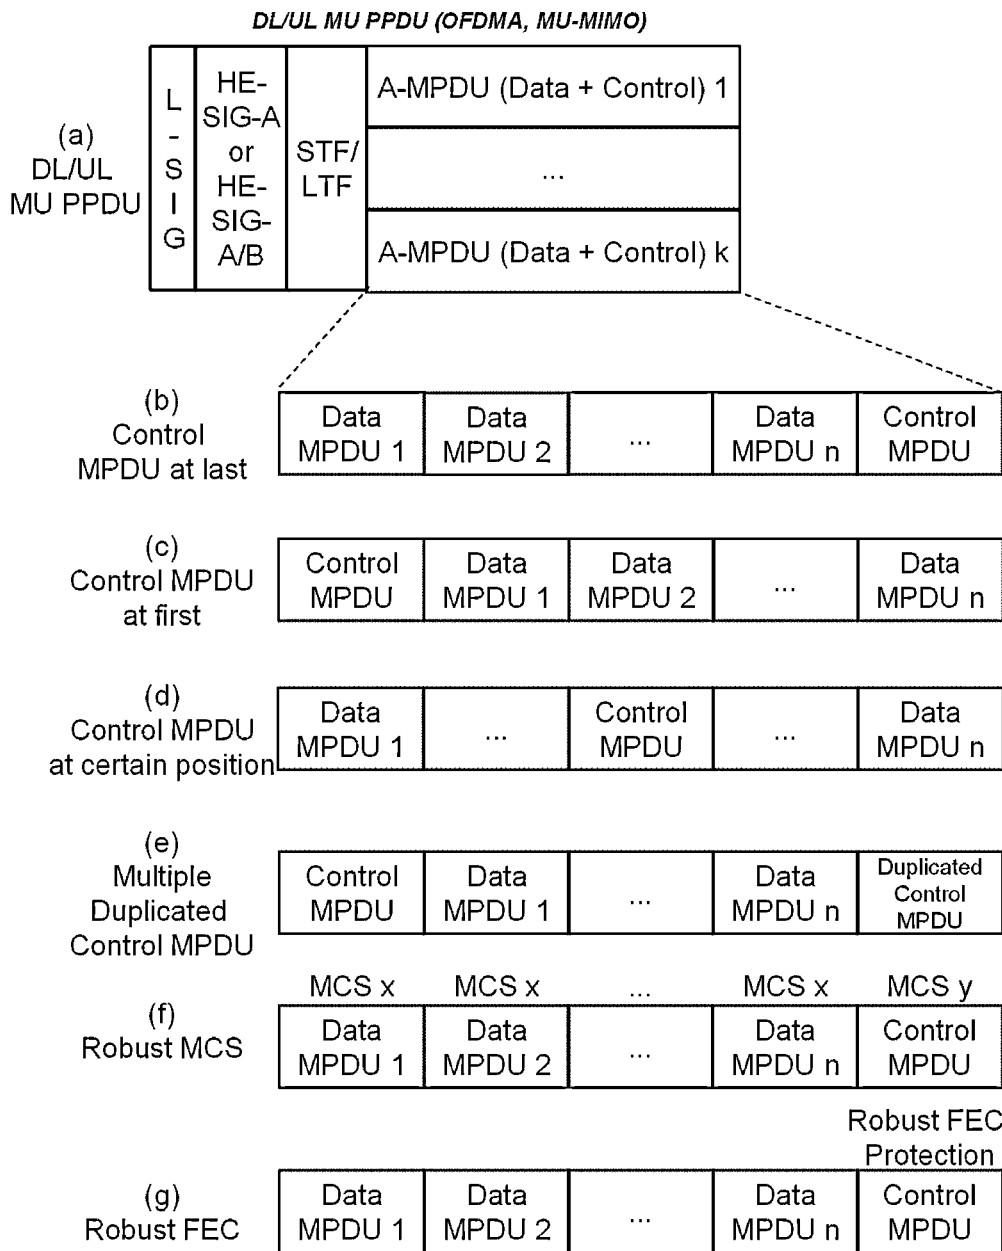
DL/UL MU PPDU (OFDMA, MU-MIMO)

(a) DL/UL MU PPDU

| L-SIG | HE-SIG-A or HE-SIG-A/B | STF/LTF | A-MPDU (Data + Control) 1 |
|---|---|---|---|
| | | | ... |
| | | | A-MPDU (Data + Control) k |

(b) Control MPDU at last

| Data MPDU 1 | Data MPDU 2 | ... | Data MPDU n | Control MPDU |
|---|---|---|---|---|

(c) Control MPDU at first

| Control MPDU | Data MPDU 1 | Data MPDU 2 | ... | Data MPDU n |
|---|---|---|---|---|

(d) Control MPDU at certain position

| Data MPDU 1 | ... | Control MPDU | ... | Data MPDU n |
|---|---|---|---|---|

(e) Multiple Duplicated Control MPDU

| Control MPDU | Data MPDU 1 | ... | Data MPDU n | Duplicated Control MPDU |
|---|---|---|---|---|

(f) Robust MCS

| MCS x | MCS x | ... | MCS x | MCS y |
|---|---|---|---|---|
| Data MPDU 1 | Data MPDU 2 | ... | Data MPDU n | Control MPDU |

Robust FEC Protection

(g) Robust FEC

| Data MPDU 1 | Data MPDU 2 | ... | Data MPDU n | Control MPDU |
|---|---|---|---|---|